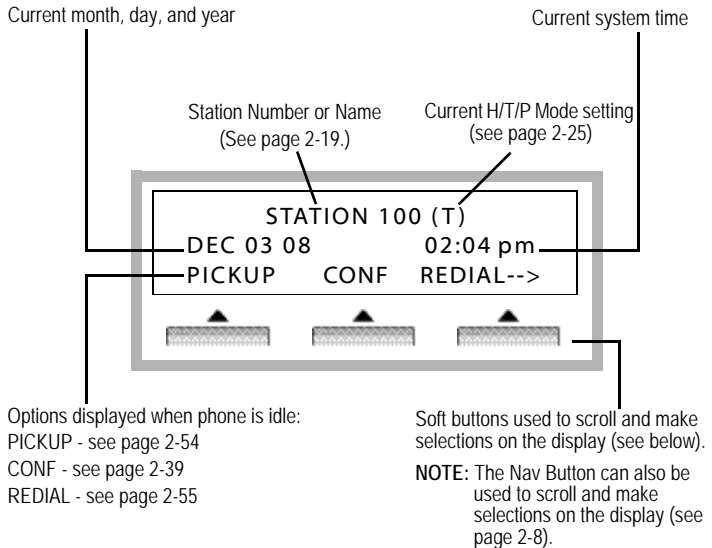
Current month, day, and year

Current system time

Station Number or Name (See page 2-19.)

Current H/T/P Mode setting (see page 2-25)

STATION 100 (T)
DEC 03 08 02:04 pm
PICKUP CONF REDIAL-->

Options displayed when phone is idle:
PICKUP - see page 2-54
CONF - see page 2-39
REDIAL - see page 2-55

Soft buttons used to scroll and make selections on the display (see below).

NOTE: The Nav Button can also be used to scroll and make selections on the display (see page 2-8).